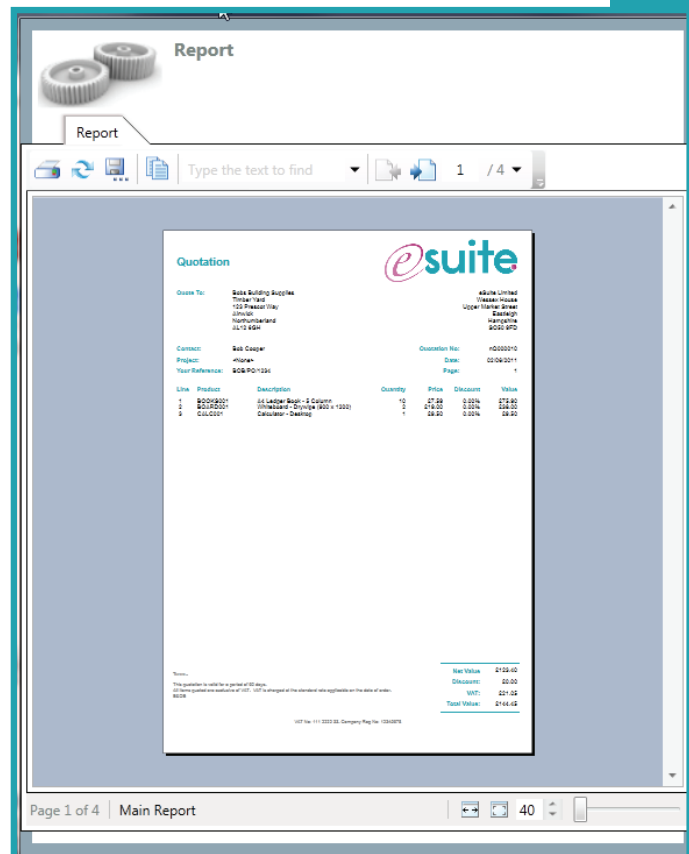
Report

Report

Type the text to find

1 / 4

Quotation

esuite

Quote To: Bobs Building Supplies Timber Yard 123 Prescot Way Alnwick Northumberland AL12 8GH

eSuite Limited Wessex House Upper Market Street Eastleigh Hampshire SO50 9FD

Contact: Bob Cooper

Project: <None>

Your Reference: BOB/PO/1234

Quotation No: nQ000010

Date: 02/09/2011

Page: 1

| Line | Product | Description | Quantity | Price | Discount | Value |
|---|---|---|---|---|---|---|
| 1 | BOOK5001 | A4 Ledger Book - 2 Column | 10 | £7.39 | 0.00% | £73.90 |
| 2 | BOARD001 | Whiteboard - Drywipe (900 x 1200) | 2 | £19.00 | 0.00% | £38.00 |
| 3 | CALC001 | Calculator - Desktop | 1 | £8.50 | 0.00% | £8.50 |

Terms
This quotation is valid for a period of 60 days.
All items quoted are exclusive of VAT. VAT is charged at the standard rate applicable on the date of order.
E&OE

Net Value £120.40
Discount: £0.00
VAT: £24.08
Total Value: £144.48

VAT No: 111 2222 33, Company Reg No: 12345678

Page 1 of 4 | Main Report

40